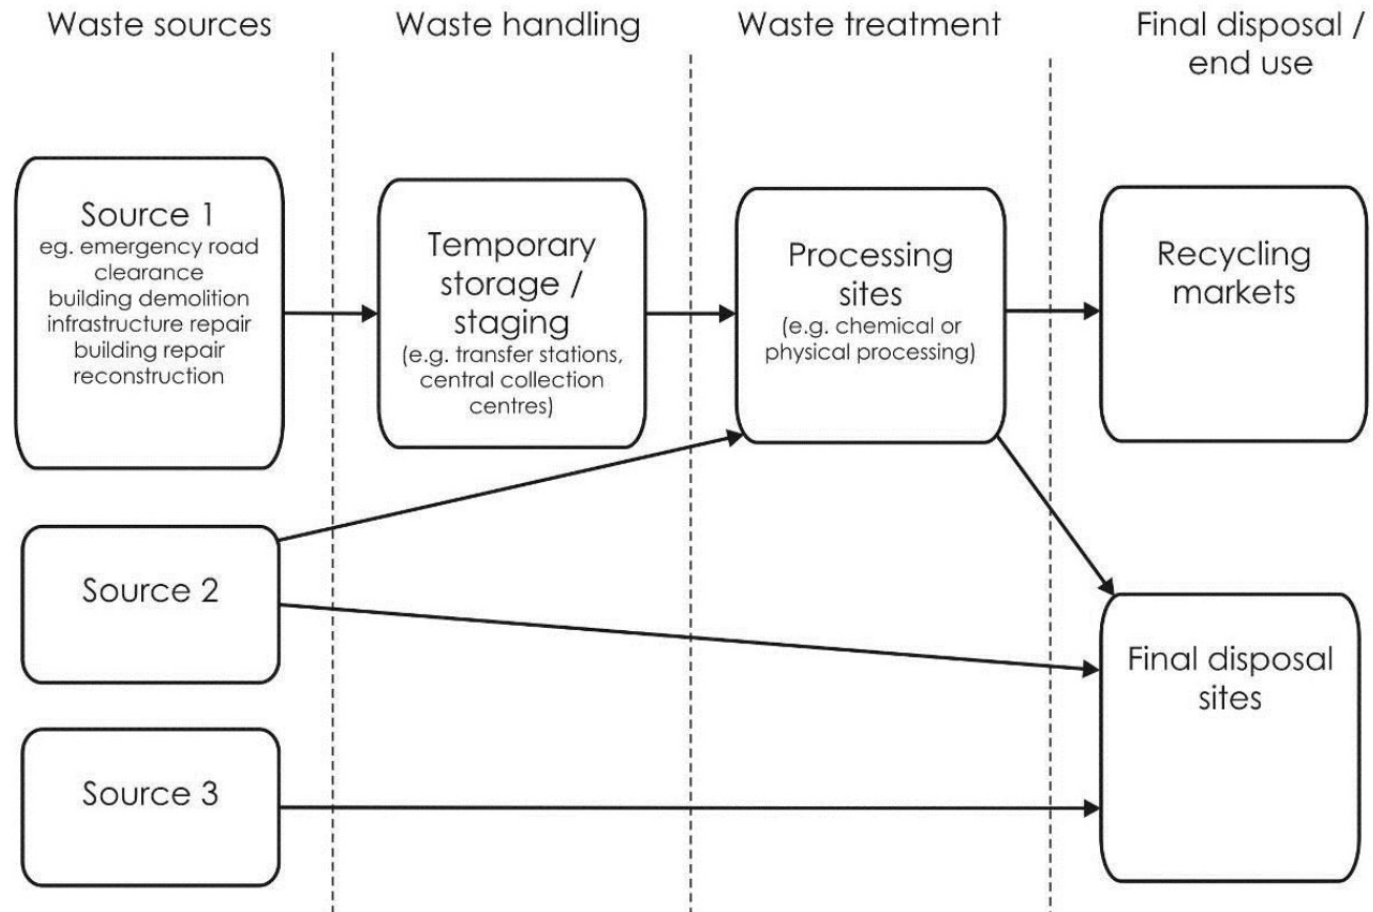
Waste sources

Waste handling

Waste treatment

Final disposal / end use

Source 1
eg. emergency road clearance
building demolition
infrastructure repair
building repair
reconstruction

Temporary storage / staging
(e.g. transfer stations, central collection centres)

Processing sites
(e.g. chemical or physical processing)

Recycling markets

Source 2

Final disposal sites

Source 3